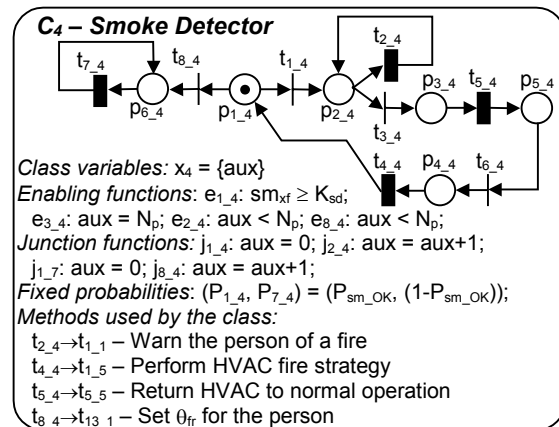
$C_4$ – Smoke Detector

$t_{7\_4}$ $t_{8\_4}$ $t_{1\_4}$ $t_{2\_4}$ $p_{6\_4}$ $p_{1\_4}$ $p_{2\_4}$ $p_{3\_4}$ $t_{5\_4}$ $p_{5\_4}$ $t_{3\_4}$ $t_{4\_4}$ $p_{4\_4}$ $t_{6\_4}$

Class variables: $x_4$ = {aux}
Enabling functions: $e_{1\_4}$: $sm_{xf} \geq K_{sd}$; $e_{3\_4}$: aux = $N_p$; $e_{2\_4}$: aux < $N_p$; $e_{8\_4}$: aux < $N_p$;
Junction functions: $j_{1\_4}$: aux = 0; $j_{2\_4}$: aux = aux+1; $j_{1\_7}$: aux = 0; $j_{8\_4}$: aux = aux+1;
Fixed probabilities: $(P_{1\_4}, P_{7\_4}) = (P_{sm\_OK}, (1-P_{sm\_OK}))$;
Methods used by the class:
$t_{2\_4} \rightarrow t_{1\_1}$ – Warn the person of a fire
$t_{4\_4} \rightarrow t_{1\_5}$ – Perform HVAC fire strategy
$t_{5\_4} \rightarrow t_{5\_5}$ – Return HVAC to normal operation
$t_{8\_4} \rightarrow t_{13\_1}$ – Set $\theta_{fr}$ for the person